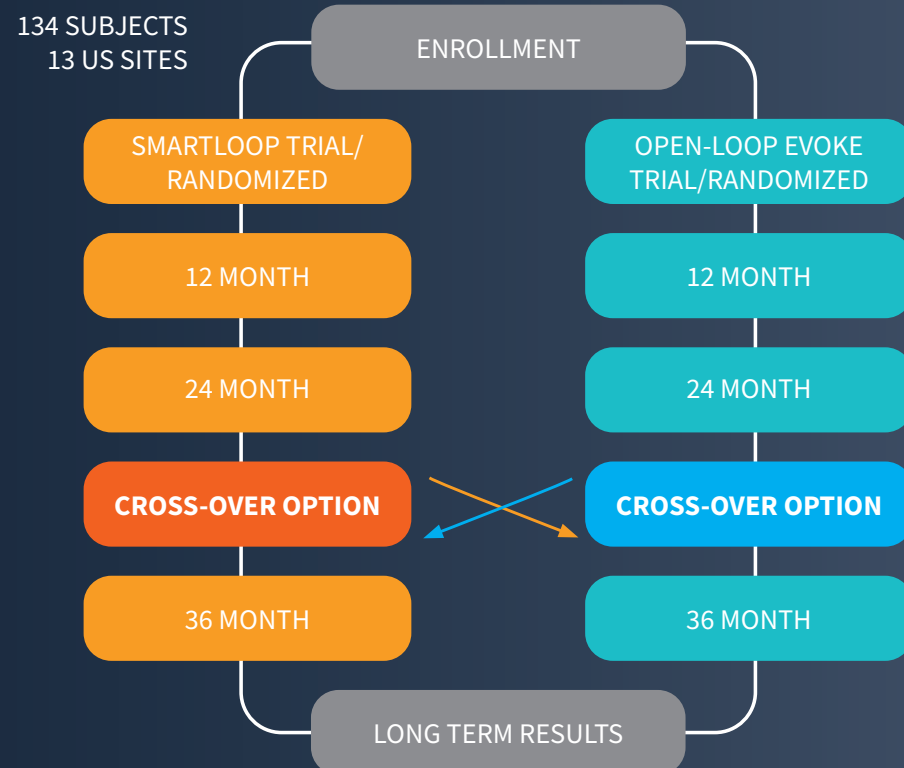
134 SUBJECTS
13 US SITES

ENROLLMENT

SMARTLOOP TRIAL/ RANDOMIZED

OPEN-LOOP EVOKE TRIAL/RANDOMIZED

12 MONTH

12 MONTH

24 MONTH

24 MONTH

CROSS-OVER OPTION

CROSS-OVER OPTION

36 MONTH

36 MONTH

LONG TERM RESULTS